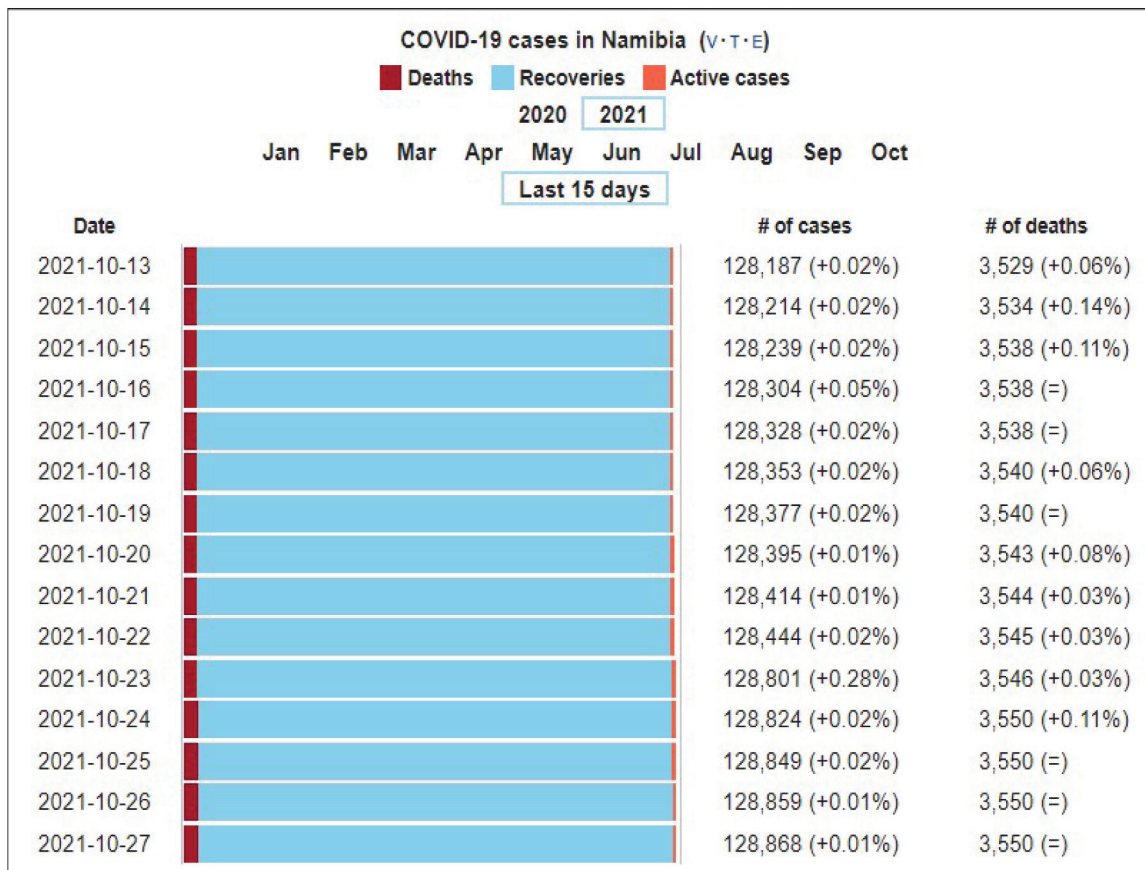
COVID-19 cases in Namibia (V · T · E)

Deaths Recoveries Active cases

2020 2021

Jan Feb Mar Apr May Jun Jul Aug Sep Oct

Last 15 days

| Date | # of cases | # of deaths |
|---|---|---|
| 2021-10-13 | 128,187 (+0.02%) | 3,529 (+0.06%) |
| 2021-10-14 | 128,214 (+0.02%) | 3,534 (+0.14%) |
| 2021-10-15 | 128,239 (+0.02%) | 3,538 (+0.11%) |
| 2021-10-16 | 128,304 (+0.05%) | 3,538 (=) |
| 2021-10-17 | 128,328 (+0.02%) | 3,538 (=) |
| 2021-10-18 | 128,353 (+0.02%) | 3,540 (+0.06%) |
| 2021-10-19 | 128,377 (+0.02%) | 3,540 (=) |
| 2021-10-20 | 128,395 (+0.01%) | 3,543 (+0.08%) |
| 2021-10-21 | 128,414 (+0.01%) | 3,544 (+0.03%) |
| 2021-10-22 | 128,444 (+0.02%) | 3,545 (+0.03%) |
| 2021-10-23 | 128,801 (+0.28%) | 3,546 (+0.03%) |
| 2021-10-24 | 128,824 (+0.02%) | 3,550 (+0.11%) |
| 2021-10-25 | 128,849 (+0.02%) | 3,550 (=) |
| 2021-10-26 | 128,859 (+0.01%) | 3,550 (=) |
| 2021-10-27 | 128,868 (+0.01%) | 3,550 (=) |